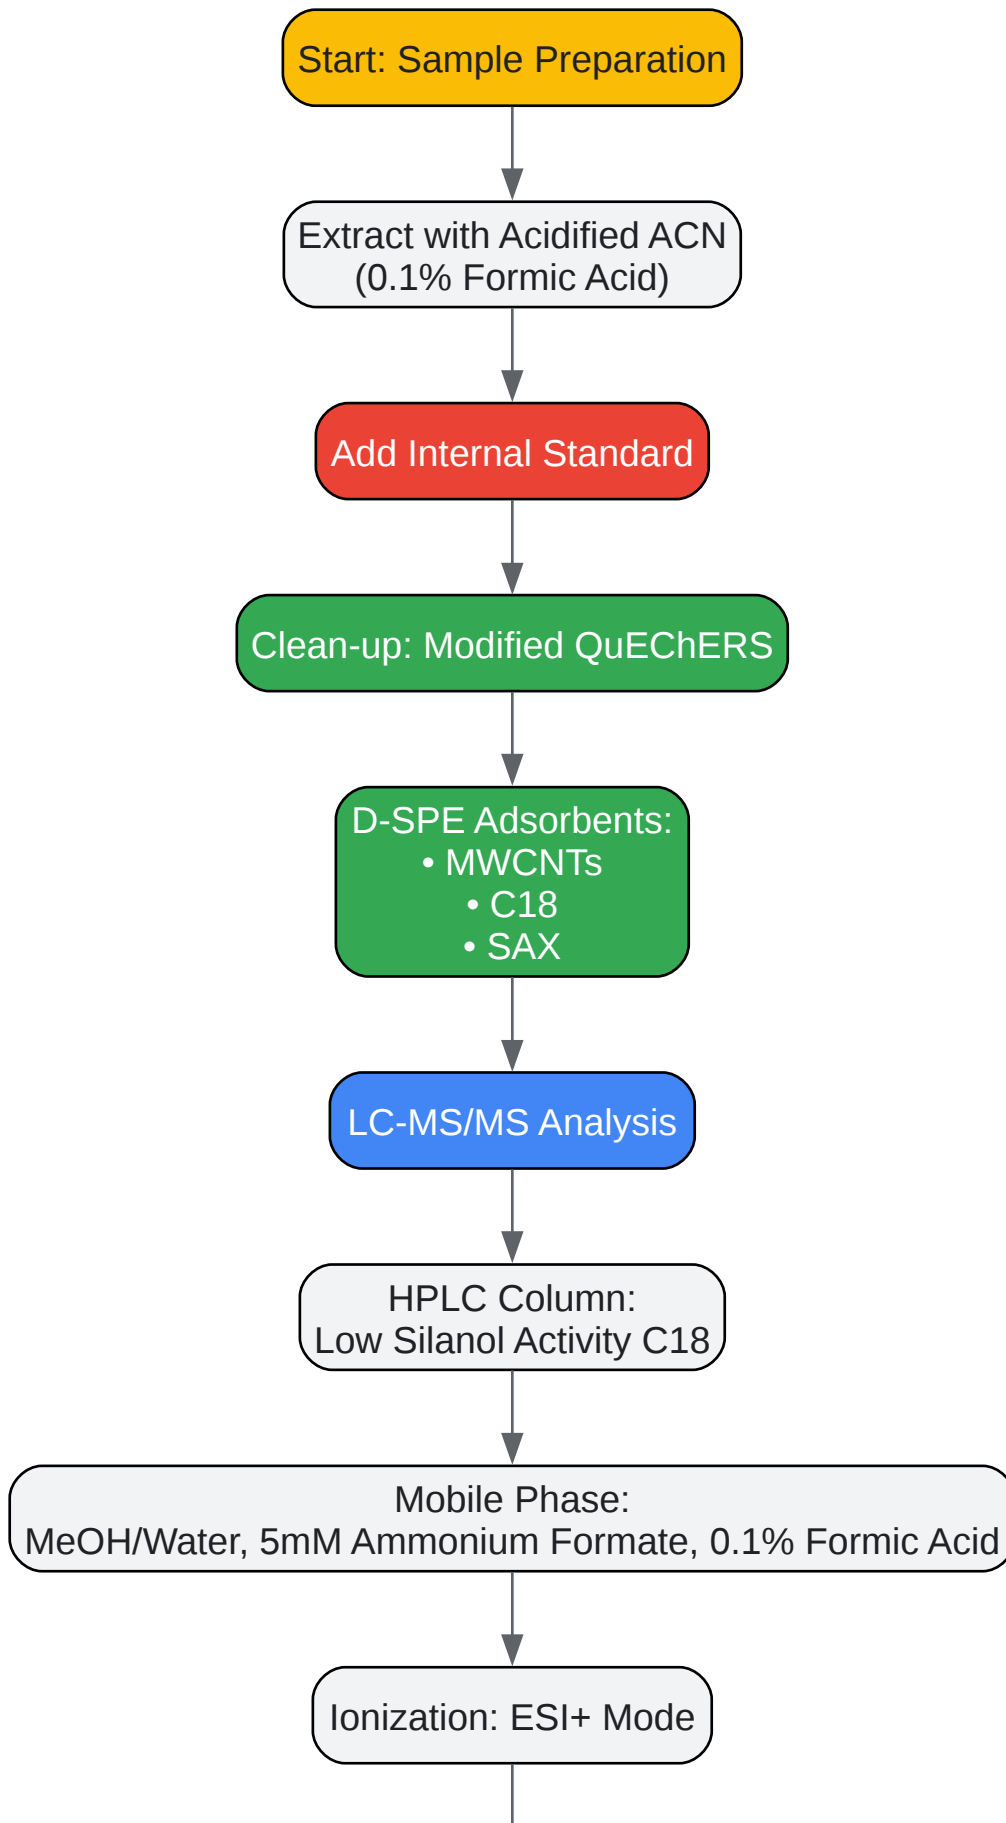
Start: Sample Preparation

Extract with Acidified ACN
(0.1% Formic Acid)

Add Internal Standard

Clean-up: Modified QuEChERS

D-SPE Adsorbents:
• MWCNTs
• C18
• SAX

LC-MS/MS Analysis

HPLC Column:
Low Silanol Activity C18

Mobile Phase:
MeOH/Water, 5mM Ammonium Formate, 0.1% Formic Acid

Ionization: ESI+ Mode